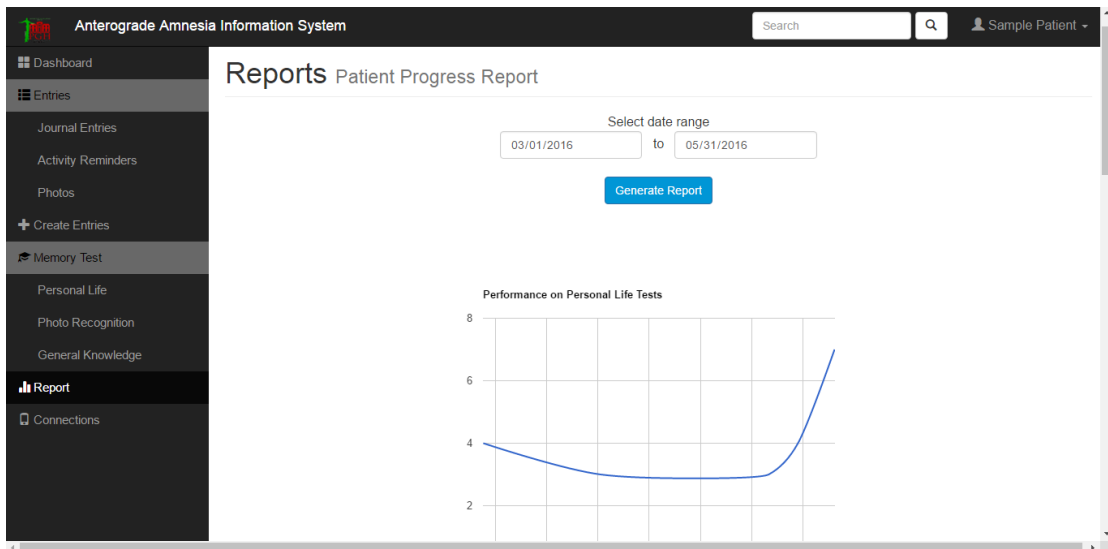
Anterograde Amnesia Information System

Search

Sample Patient

Dashboard

Entries

Journal Entries

Activity Reminders

Photos

Create Entries

Memory Test

Personal Life

Photo Recognition

General Knowledge

Report

Connections

Reports Patient Progress Report

Select date range

03/01/2016 to 05/31/2016

Generate Report

Performance on Personal Life Tests

8

6

4

2